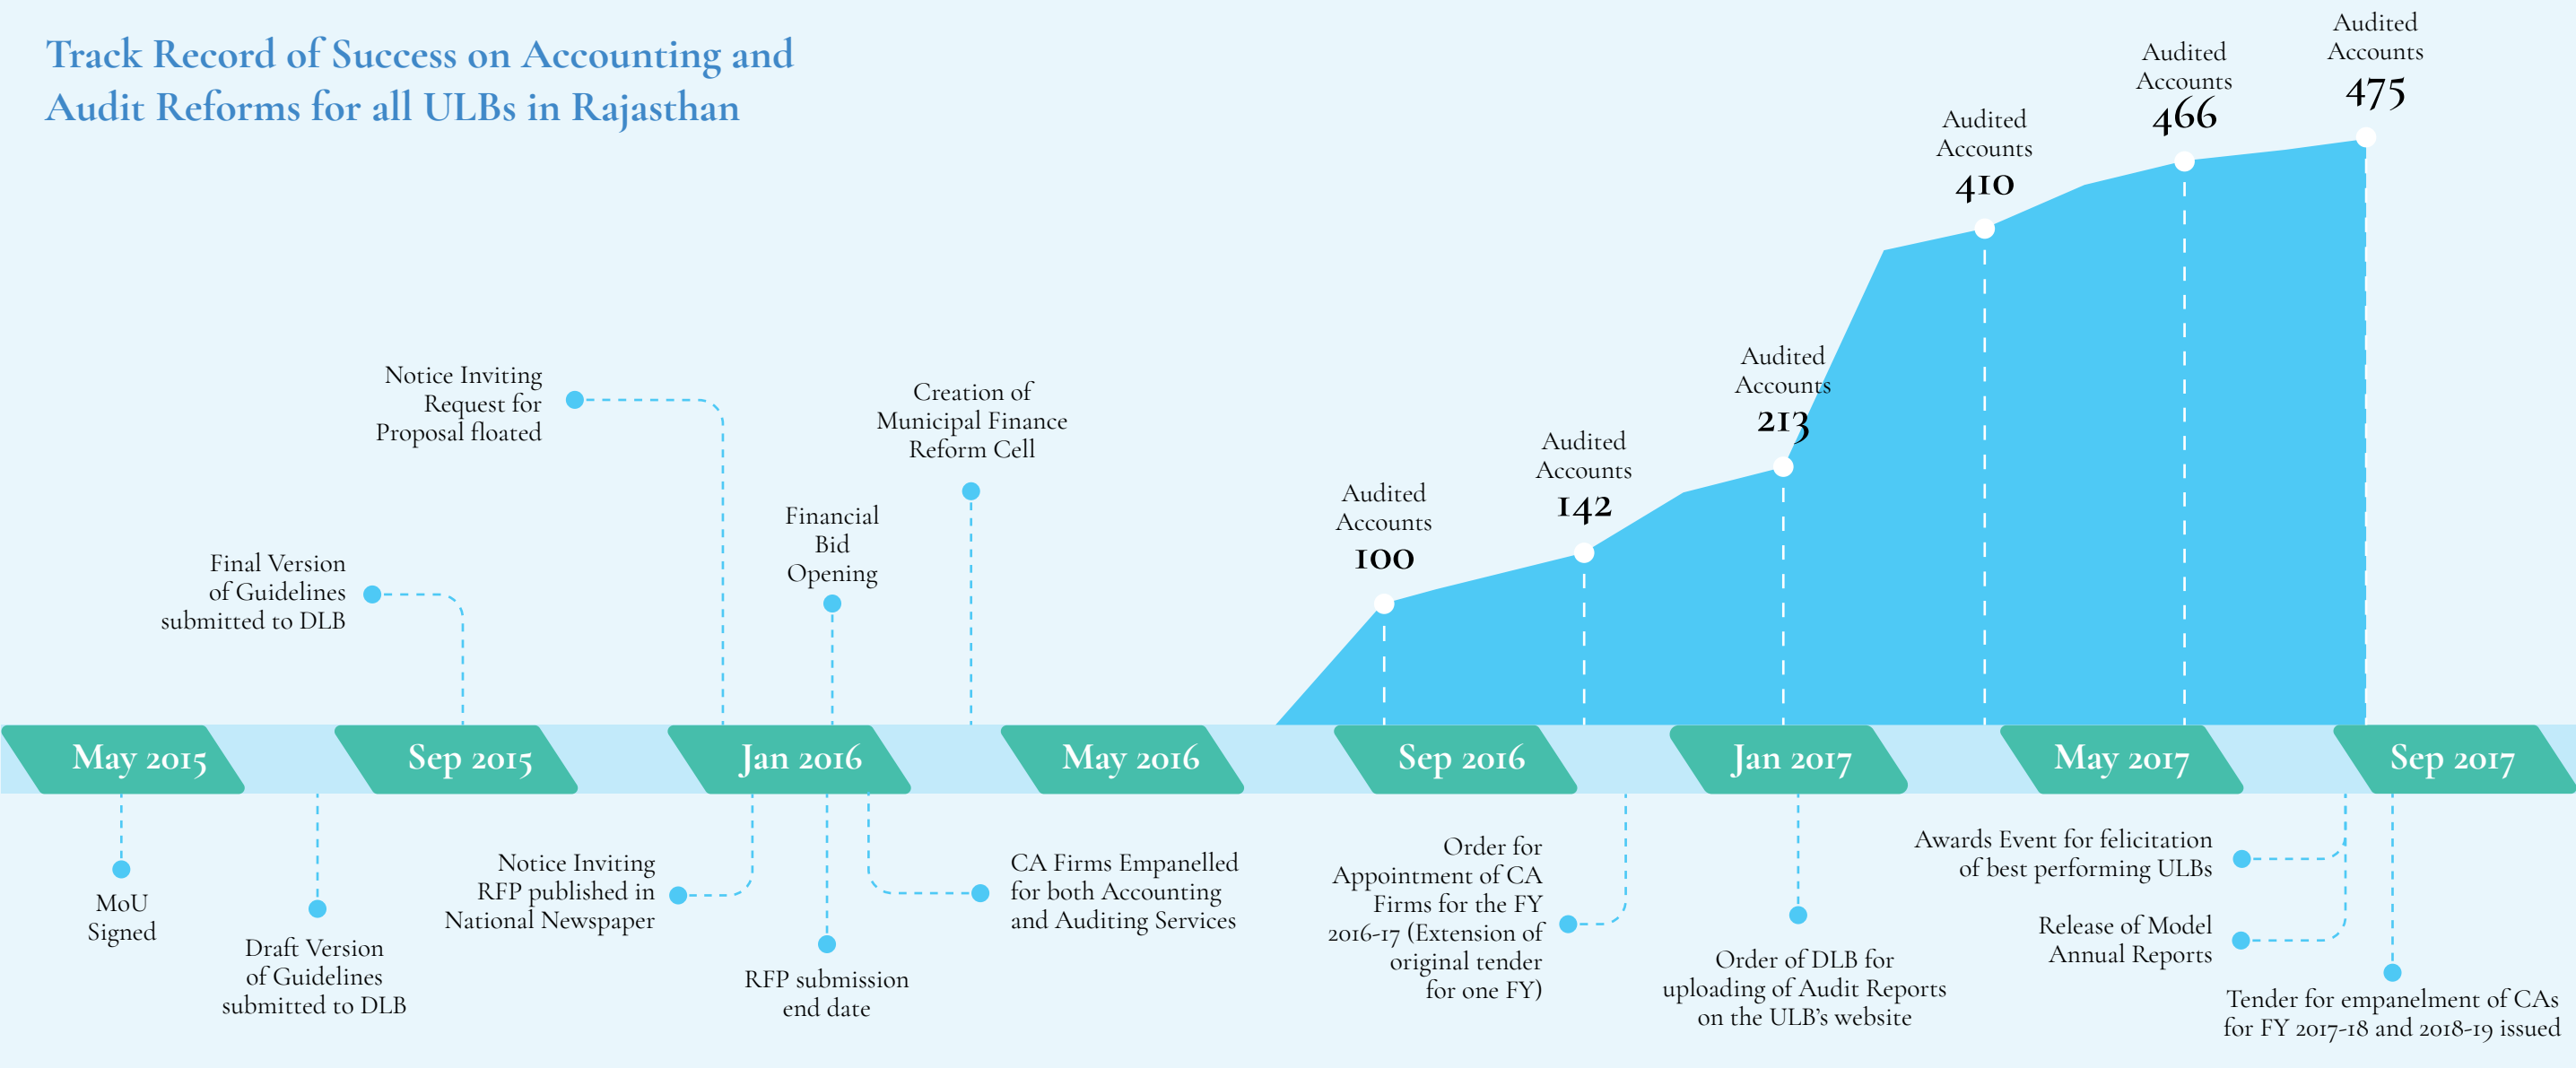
Track Record of Success on Accounting and Audit Reforms for all ULBs in Rajasthan

Final Version of Guidelines submitted to DLB

Notice Inviting Request for Proposal floated

Financial Bid Opening

Creation of Municipal Finance Reform Cell

Audited Accounts 100

Audited Accounts 142

Audited Accounts 213

Audited Accounts 410

Audited Accounts 466

Audited Accounts 475

May 2015

Sep 2015

Jan 2016

May 2016

Sep 2016

Jan 2017

May 2017

Sep 2017

MoU Signed

Draft Version of Guidelines submitted to DLB

Notice Inviting RFP published in National Newspaper

RFP submission end date

CA Firms Empanelled for both Accounting and Auditing Services

Order for Appointment of CA Firms for the FY 2016-17 (Extension of original tender for one FY)

Order of DLB for uploading of Audit Reports on the ULB's website

Awards Event for felicitation of best performing ULBs

Release of Model Annual Reports

Tender for empanelment of CAs for FY 2017-18 and 2018-19 issued